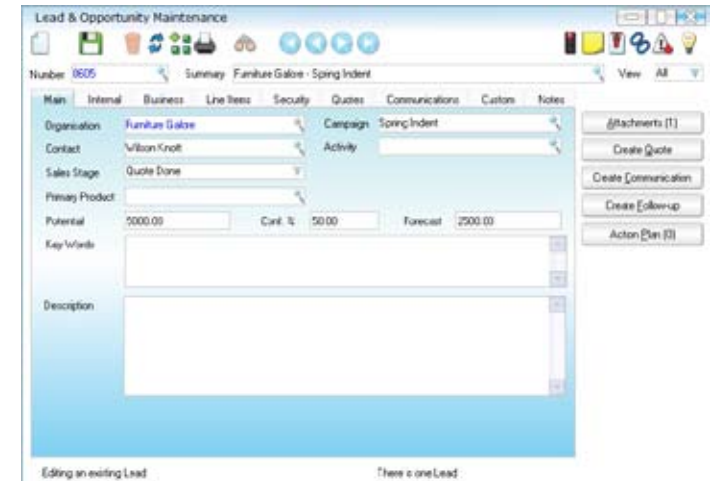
Lead & Opportunity Maintenance

Number 8605 Summary Furniture Galore - Spring Indent View All

Main Internal Business Line Items Security Quotes Communications Custom Notes

Organisation Furniture Galore Campaign Spring Indent

Contact Wilson Knott Activity

Sales Stage Quote Done

Primary Product

Potential 5000.00 Conf. % 50.00 Forecast 2500.00

Key Words

Description

Attachments (1)

Create Quote

Create Communication

Create Follow-up

Action Plan (0)

Editing an existing Lead

There is one Lead